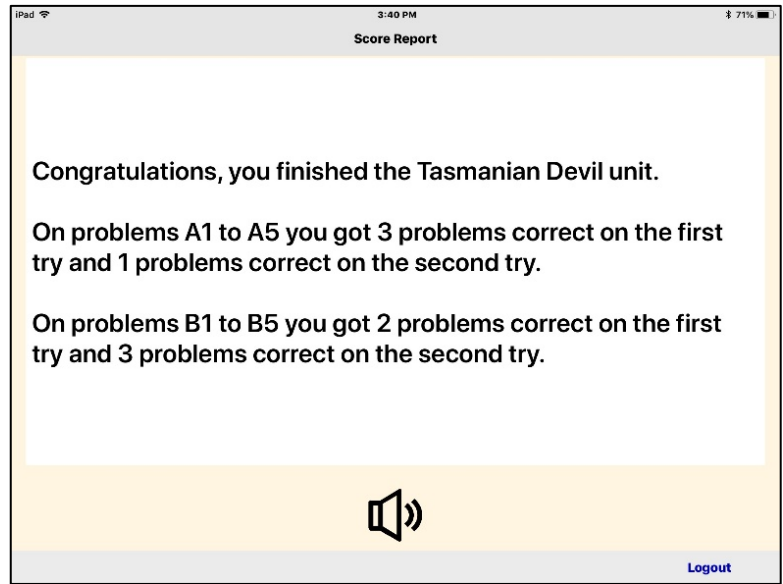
iPad
3:40 PM
71%

Score Report

Congratulations, you finished the Tasmanian Devil unit.

On problems A1 to A5 you got 3 problems correct on the first try and 1 problems correct on the second try.

On problems B1 to B5 you got 2 problems correct on the first try and 3 problems correct on the second try.

Logout